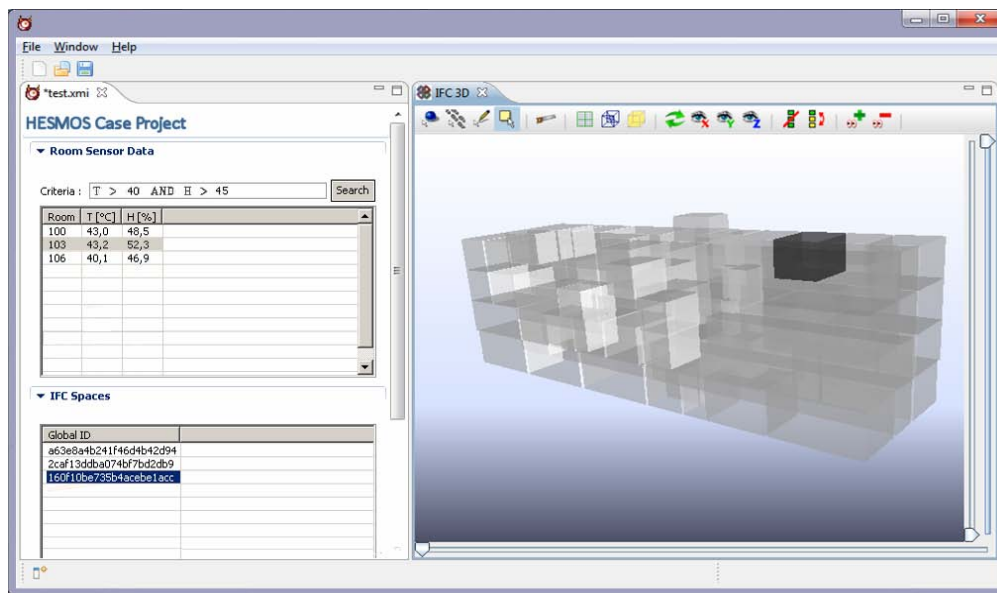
File Window Help

*test.xmi

HESMOS Case Project

Room Sensor Data

Criteria : T > 40 AND H > 45

Search

| Room | T [°C] | H [%] |
|---|---|---|
| 100 | 43,0 | 48,5 |
| 103 | 43,2 | 52,3 |
| 106 | 40,1 | 46,9 |

IFC Spaces

| Global ID |
|---|
| a63e8a4b241f46d4b42d94 |
| 2caf13ddba074bf7bd2db9 |
| 160f10be735b4acebe1acc |

IFC 3D